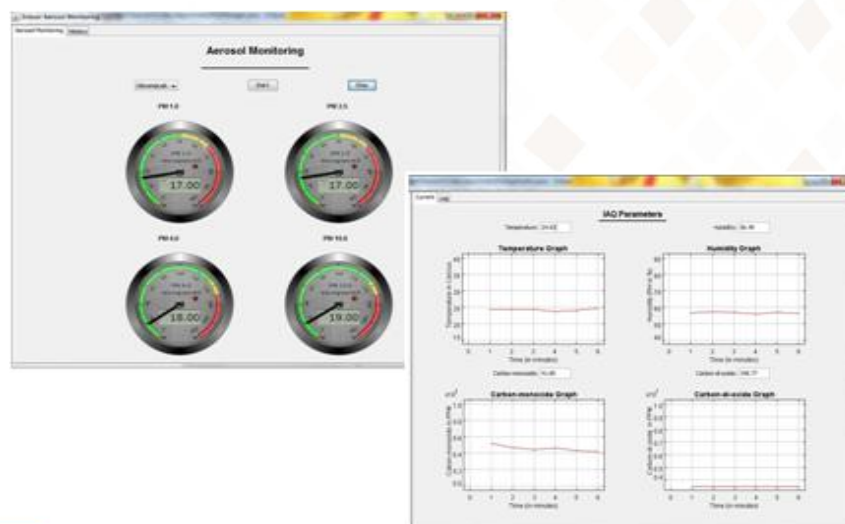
Indoor Aerosol Monitoring

Aerosol Monitoring

Aerosol Monitoring

Start

Stop

PM 1.0

PM 2.5

17.00

17.00

PM 4.0

PM 10.0

18.00

19.00

Current

IAQ Parameters

Temperature: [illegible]

Humidity: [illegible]

Temperature Graph

Humidity Graph

Time (in minutes)

Time (in minutes)

Carbon monoxide: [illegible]

Carbon di oxide: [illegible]

Carbon-monoxide Graph

Carbon-di-oxide Graph

Time (in minutes)

Time (in minutes)